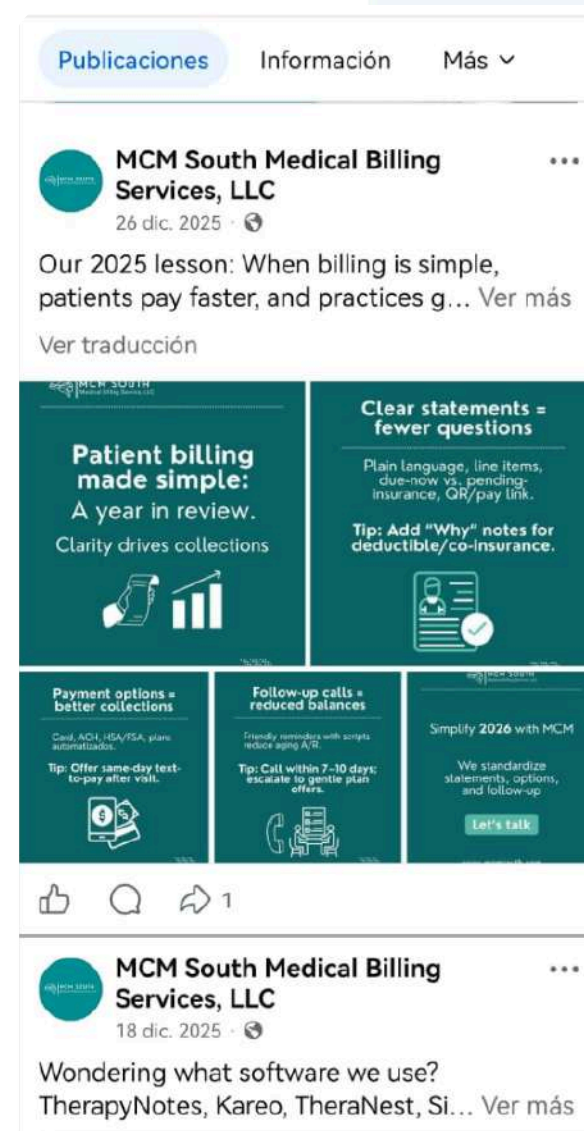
Publicaciones Información Más

MCM South Medical Billing Services, LLC
26 dic. 2025 ·

Our 2025 lesson: When billing is simple, patients pay faster, and practices g… Ver más

Ver traducción

MCM SOUTH

Patient billing made simple:
A year in review.
Clarity drives collections

Clear statements = fewer questions
Plain language, line items, due-now vs. pending-insurance, QR/pay link.
Tip: Add "Why" notes for deductible/co-insurance.

Payment options = better collections
Card, ACH, HSA/FSA, plans automatizados.
Tip: Offer same-day text-to-pay after visit.

Follow-up calls = reduced balances
Friendly reminders with scripts reduce aging A/R.
Tip: Call within 7-10 days; escalate to gentle plan offers.

MCM SOUTH
Simplify 2026 with MCM
We standardize statements, options, and follow-up
Let's talk

1

MCM South Medical Billing Services, LLC
18 dic. 2025 ·

Wondering what software we use? TherapyNotes, Kareo, TheraNest, Si… Ver más